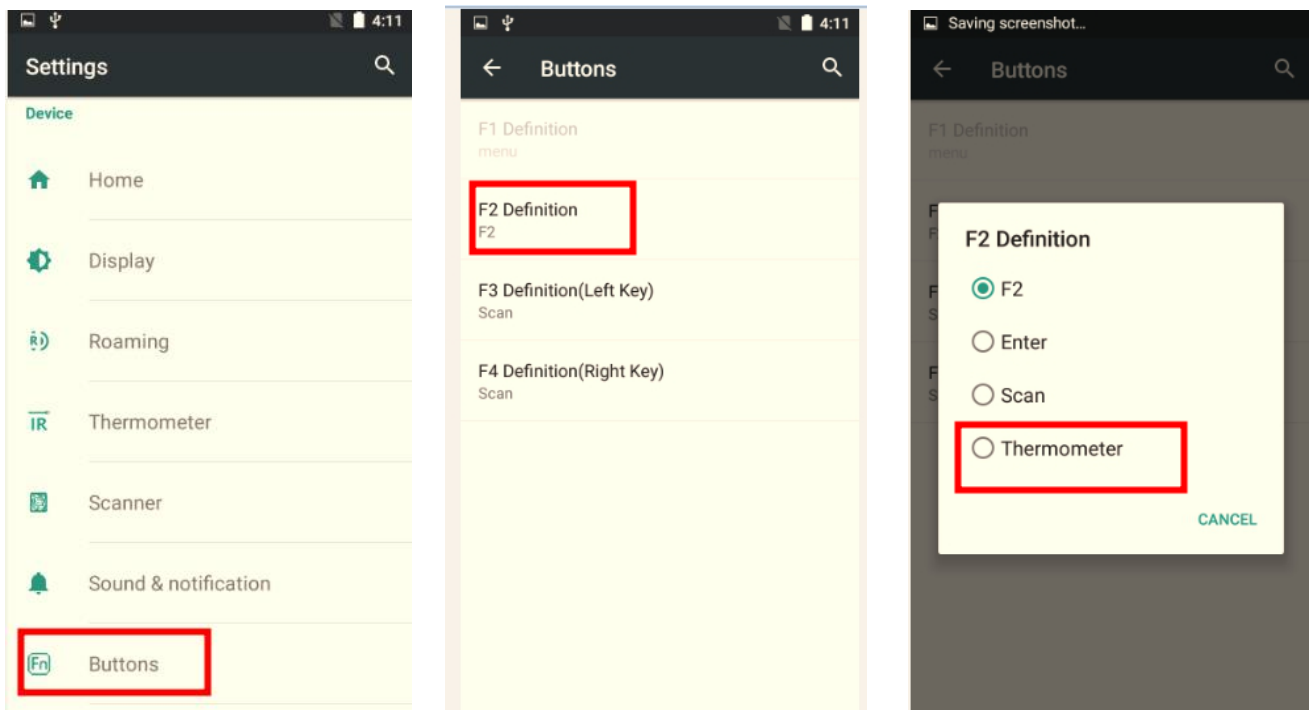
4:11

Settings

Device

Home

Display

Roaming

IR Thermometer

Scanner

Sound & notification

Fn Buttons

4:11

Buttons

F1 Definition
menu

F2 Definition
F2

F3 Definition(Left Key)
Scan

F4 Definition(Right Key)
Scan

Saving screenshot...

Buttons

F1 Definition
menu

F2 Definition

F2

Enter

Scan

Thermometer

CANCEL